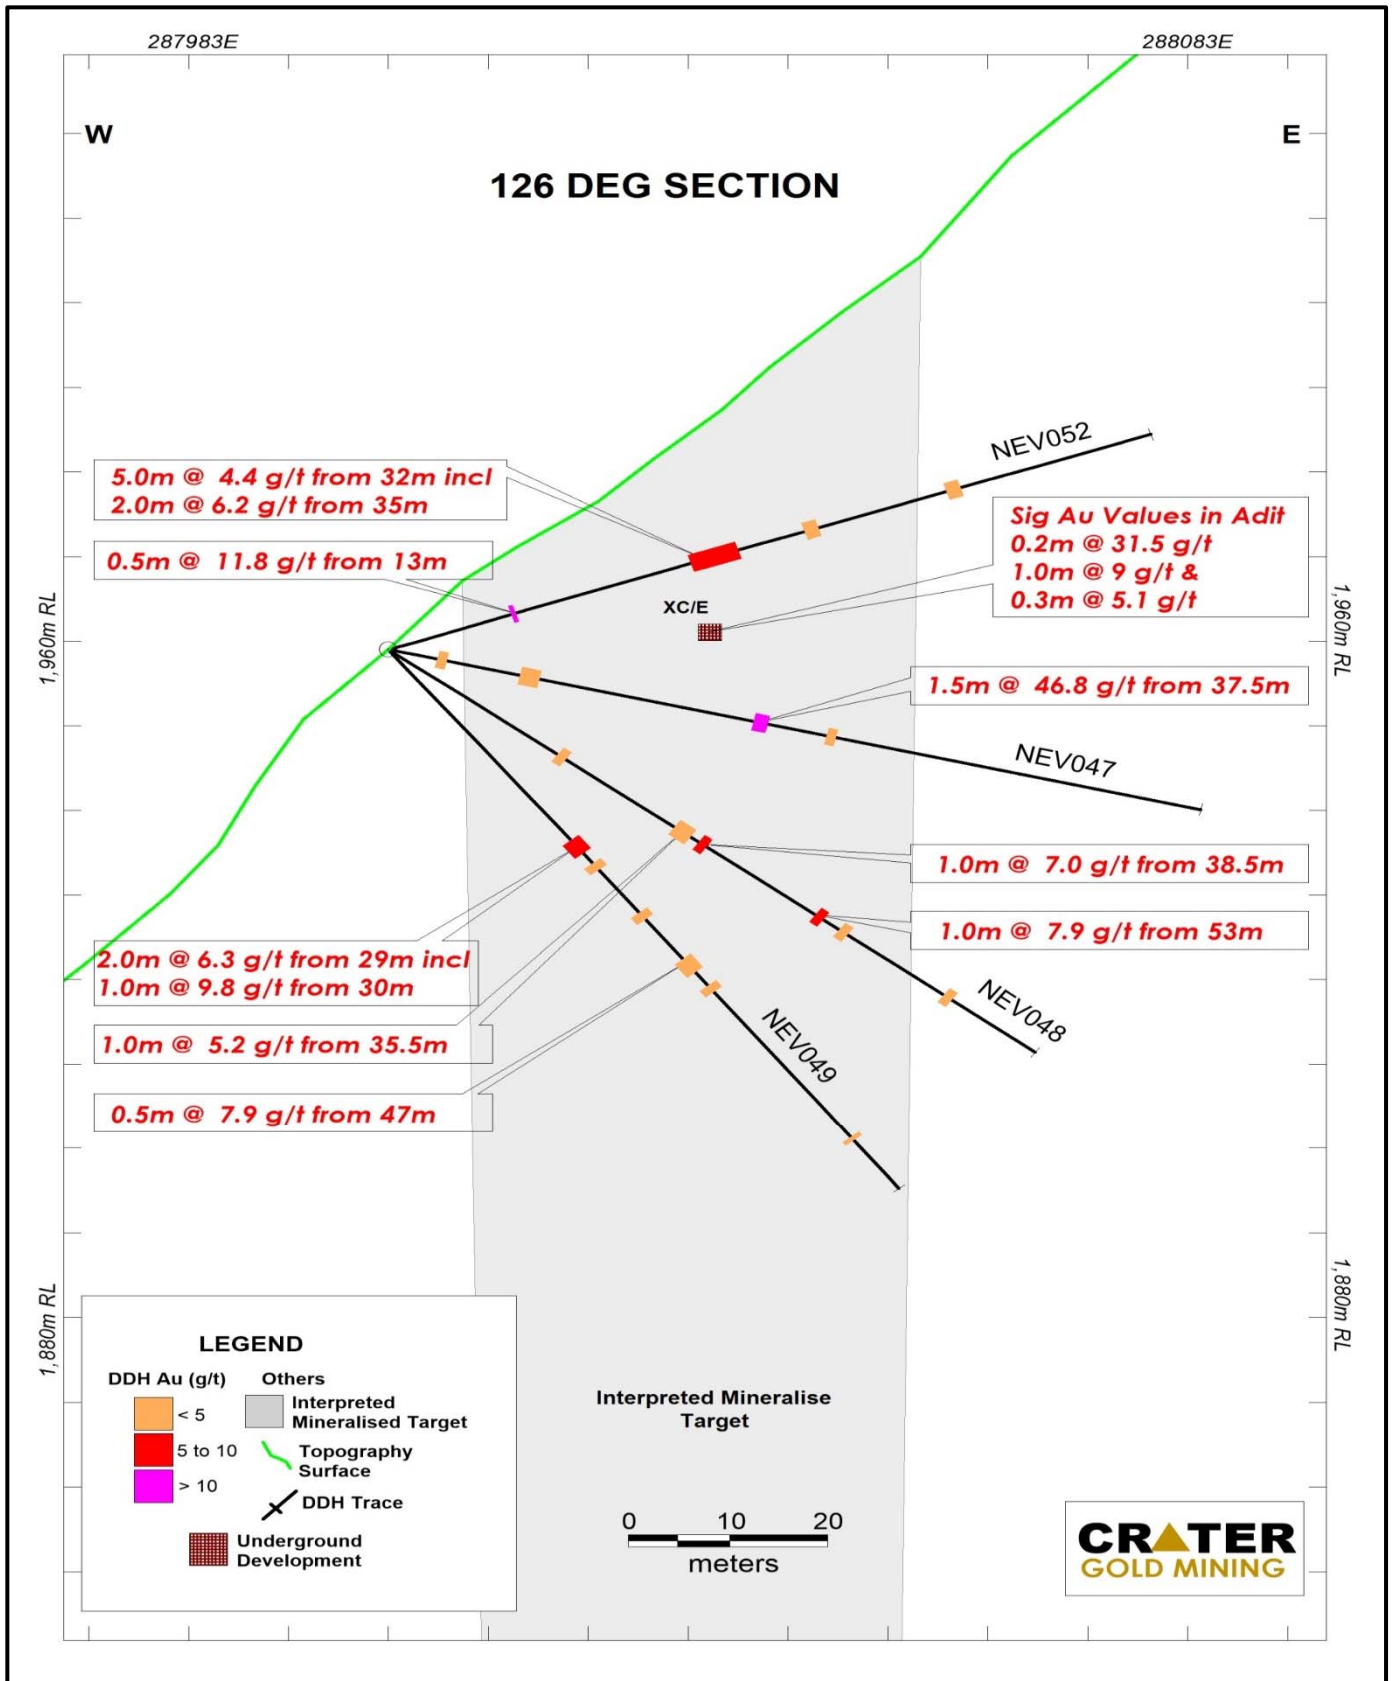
287983E

288083E

W

E

126 DEG SECTION

NEV052

5.0m @ 4.4 g/t from 32m incl
2.0m @ 6.2 g/t from 35m

Sig Au Values in Adit
0.2m @ 31.5 g/t
1.0m @ 9 g/t &
0.3m @ 5.1 g/t

0.5m @ 11.8 g/t from 13m

XC/E

1,960m RL

1,960m RL

1.5m @ 46.8 g/t from 37.5m

NEV047

1.0m @ 7.0 g/t from 38.5m

1.0m @ 7.9 g/t from 53m

2.0m @ 6.3 g/t from 29m incl
1.0m @ 9.8 g/t from 30m

NEV048

1.0m @ 5.2 g/t from 35.5m

NEV049

0.5m @ 7.9 g/t from 47m

1,880m RL

1,880m RL

LEGEND

DDH Au (g/t)

< 5

5 to 10

> 10

Others

Interpreted Mineralised Target

Topography Surface

DDH Trace

Underground Development

Interpreted Mineralise Target

0 10 20

meters

CRATER
GOLD MINING